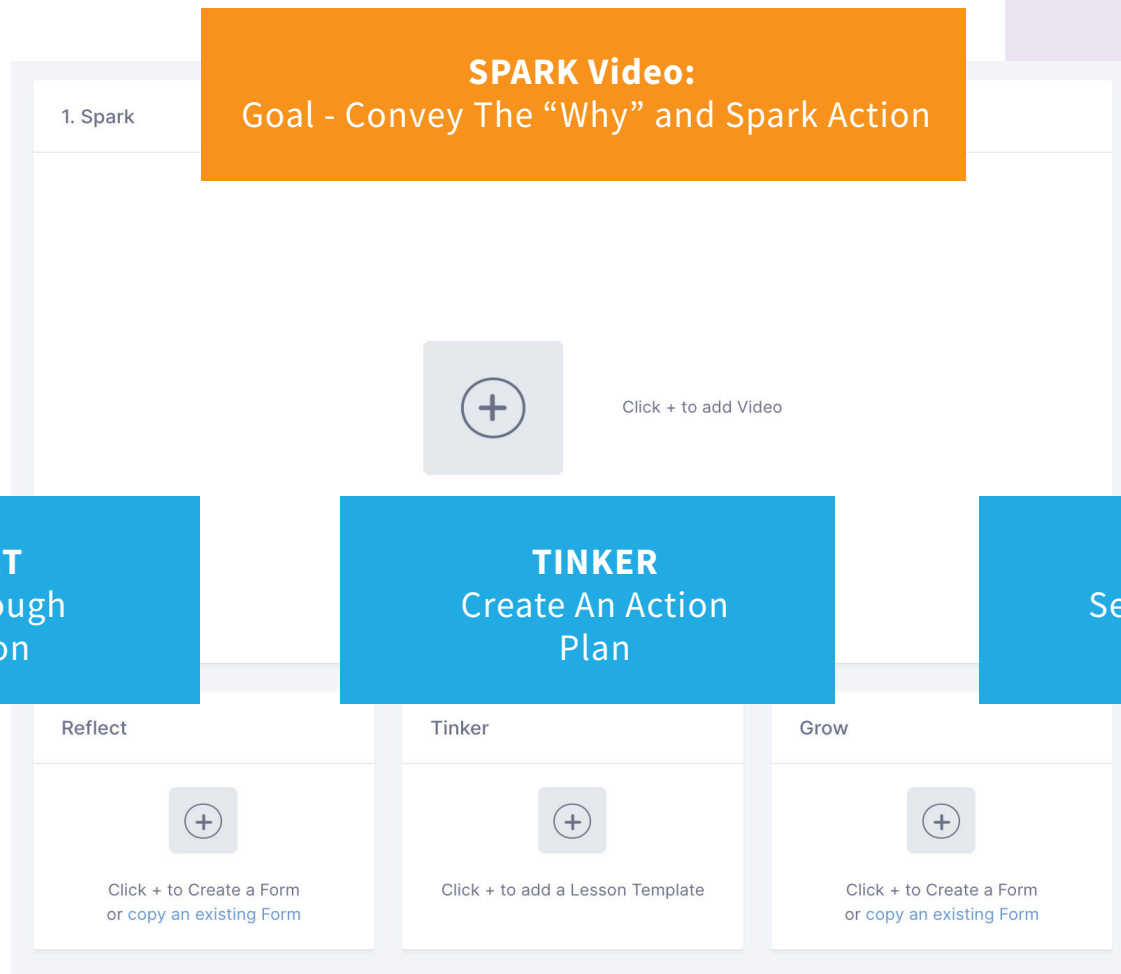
1. Spark

**SPARK Video:**
Goal - Convey The "Why" and Spark Action

Click + to add Video

T
ough
on

**TINKER**
Create An Action Plan

Se

Reflect

Click + to Create a Form
or copy an existing Form

Tinker

Click + to add a Lesson Template

Grow

Click + to Create a Form
or copy an existing Form